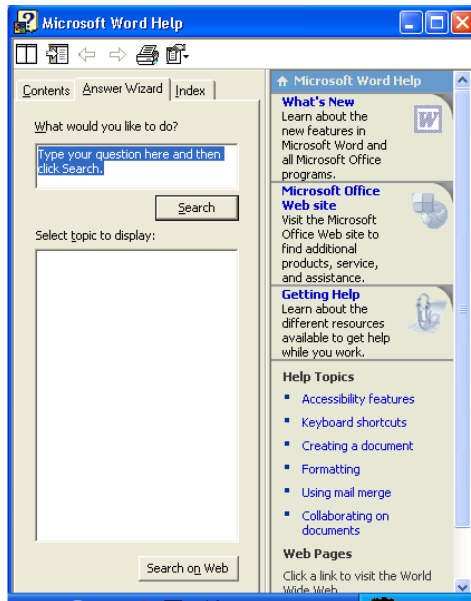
Microsoft Word Help

Contents | Answer Wizard | Index

What would you like to do?

Type your question here and then click Search.

Search

Select topic to display:

Search on Web

Microsoft Word Help

What's New
Learn about the new features in Microsoft Word and all Microsoft Office programs.

Microsoft Office Web site
Visit the Microsoft Office Web site to find additional products, service, and assistance.

Getting Help
Learn about the different resources available to get help while you work.

Help Topics

- Accessibility features
- Keyboard shortcuts
- Creating a document
- Formatting
- Using mail merge
- Collaborating on documents

Web Pages

Click a link to visit the World Wide Web